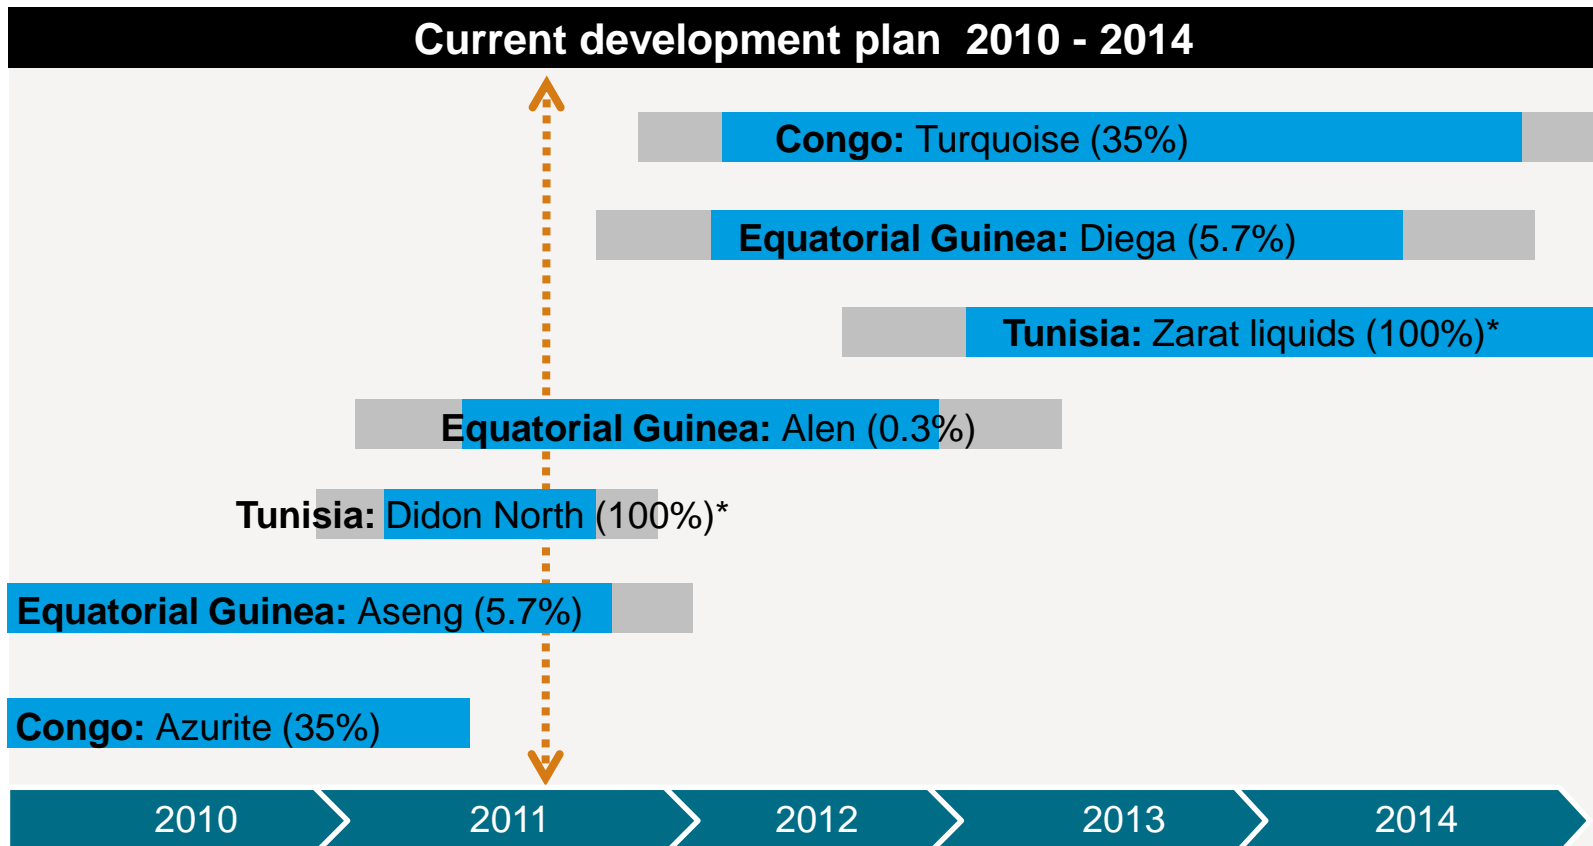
Current development plan 2010 - 2014

Congo: Turquoise (35%)

Equatorial Guinea: Diega (5.7%)

Tunisia: Zarat liquids (100%)*

Equatorial Guinea: Alen (0.3%)

Tunisia: Didon North (100%)*

Equatorial Guinea: Aseng (5.7%)

Congo: Azurite (35%)

2010 2011 2012 2013 2014